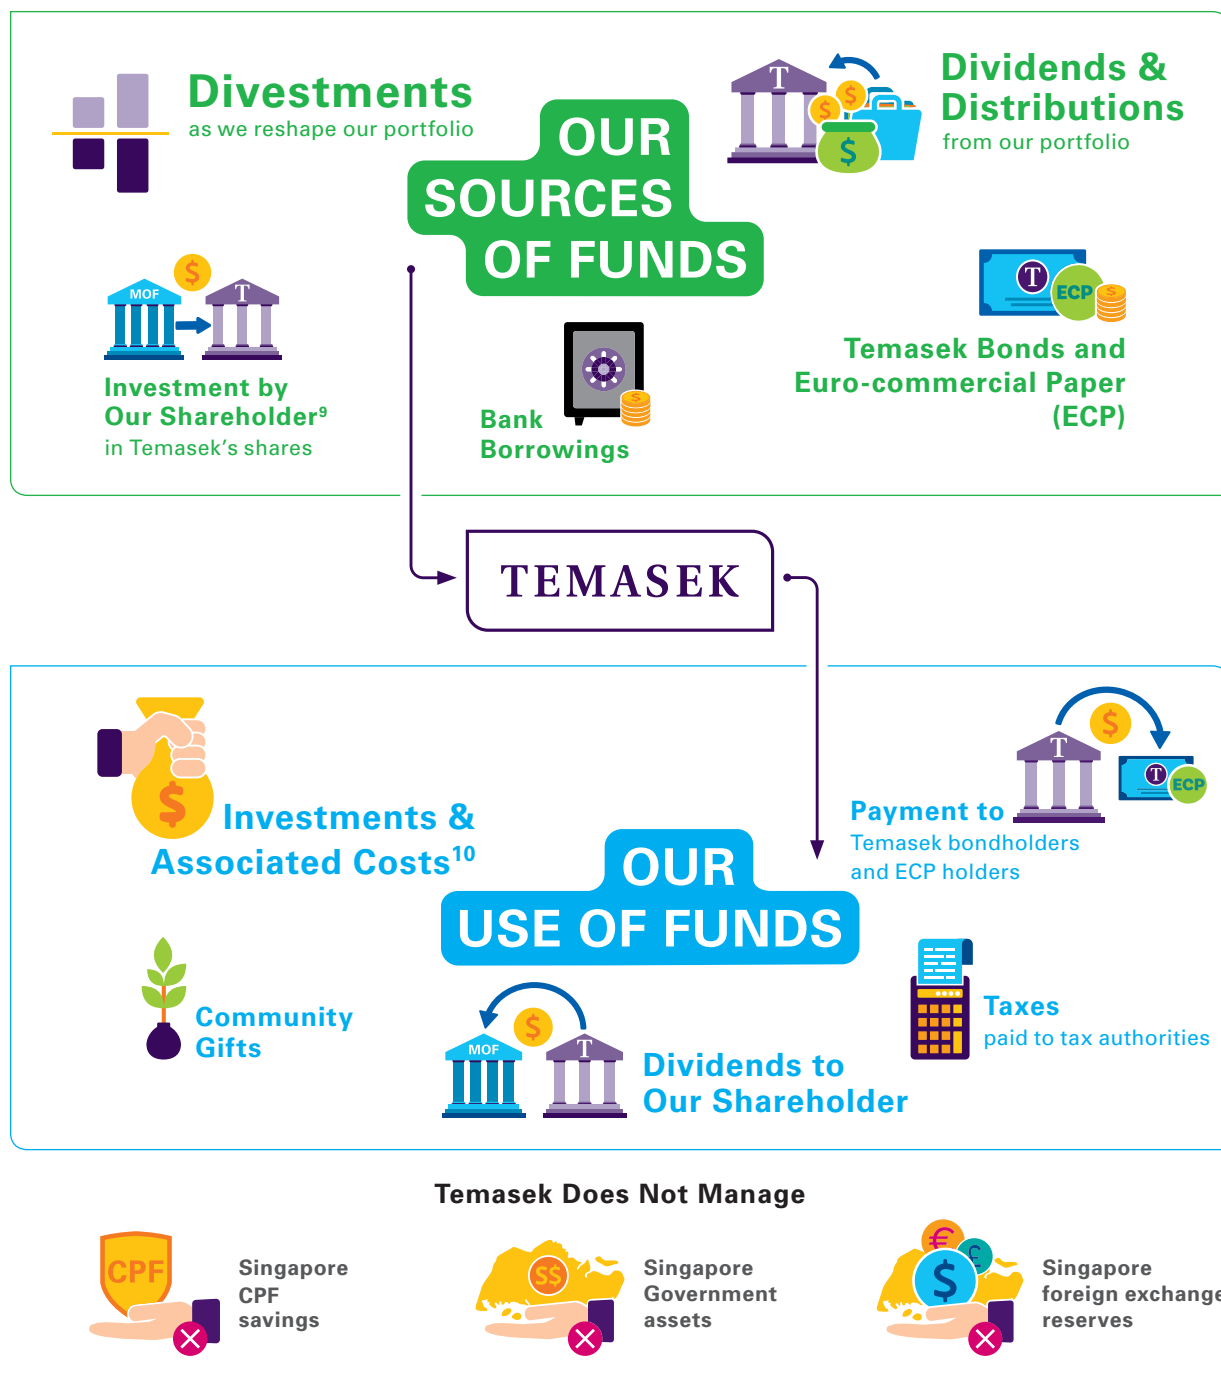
Divestments
as we reshape our portfolio

OUR SOURCES OF FUNDS

T

Dividends & Distributions
from our portfolio

MOF

T

Investment by Our Shareholder$^9$
in Temasek's shares

Bank Borrowings

T ECP

Temasek Bonds and Euro-commercial Paper (ECP)

TEMASEK

Investments & Associated Costs$^{10}$

T

T ECP

Payment to
Temasek bondholders and ECP holders

OUR USE OF FUNDS

Community Gifts

MOF

T

Dividends to Our Shareholder

Taxes
paid to tax authorities

Temasek Does Not Manage

CPF

Singapore CPF savings

S$

Singapore Government assets

Singapore foreign exchange reserves